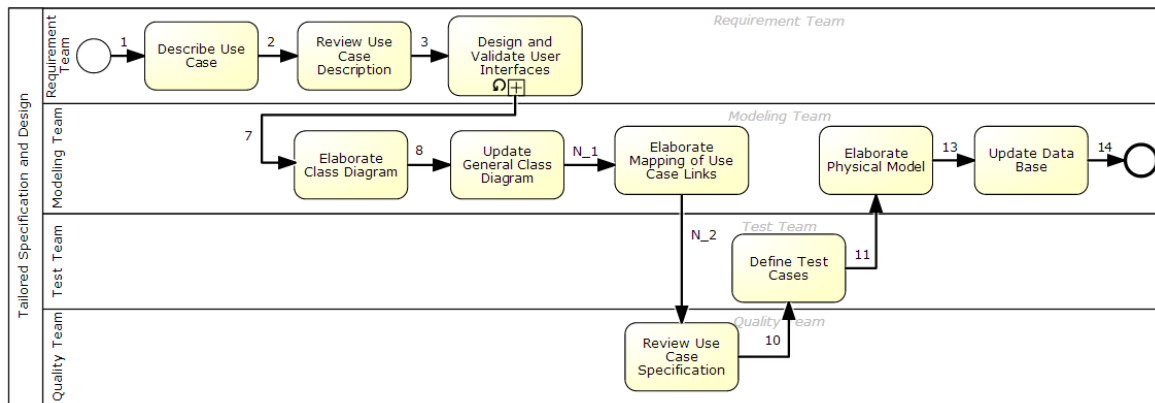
Tailored Specification and Design

Requirement Team

Requirement Team

1

Describe Use Case

2

Review Use Case Description

3

Design and Validate User Interfaces

Modeling Team

Modeling Team

7

Elaborate Class Diagram

8

Update General Class Diagram

N_1

Elaborate Mapping of Use Case Links

Elaborate Physical Model

13

Update Data Base

14

Test Team

Test Team

N_2

Define Test Cases

11

Quality Team

Quality Team

Review Use Case Specification

10